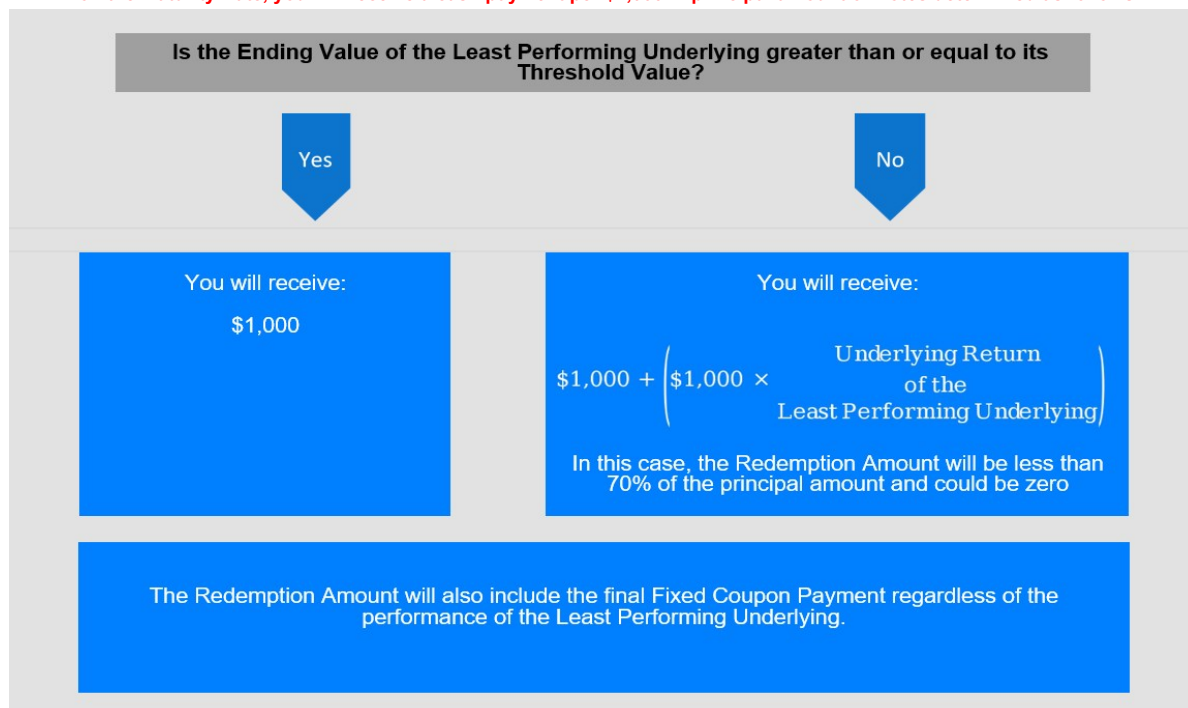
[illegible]

Is the Ending Value of the Least Performing Underlying greater than or equal to its Threshold Value?

Yes

No

You will receive:

$1,000

You will receive:

$\$1{,}000 + \left(\$1{,}000 \times \frac{\text{Underlying Return of the Least Performing Underlying}}{}\right)$

In this case, the Redemption Amount will be less than 70% of the principal amount and could be zero

The Redemption Amount will also include the final Fixed Coupon Payment regardless of the performance of the Least Performing Underlying.